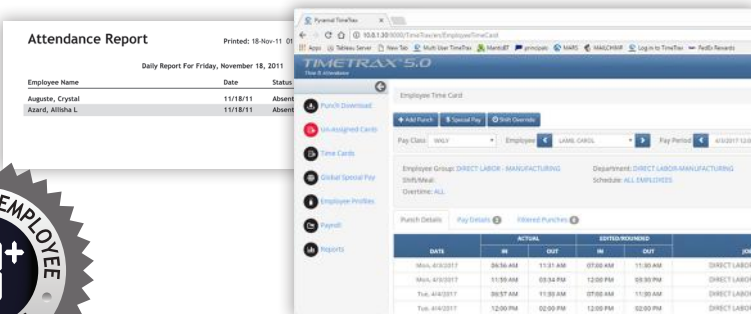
Attendance Report

Printed: 18-Nov-11 01

Daily Report For Friday, November 18, 2011

| Employee Name | Date | Status |
|---|---|---|
| Auguste, Crystal | 11/18/11 | Absent |
| Azard, Allisha L | 11/18/11 | Absent |

EMPLOYEE

Pyramid TimeTrax

10.0.1.30:8080/TimeTrax/en/Employee/TimeCard

Apps Tableau Server New Tab Multi User TimeTrax MantisBT principals MARS MAILCHIMP Log in to TimeTrax FedEx Rewards

TIMETRAX 5.0

Time & Attendance

Punch Download

Un-Assigned Cards

Time Cards

Global Special Pay

Employee Profiles

Payroll

Reports

Employee Time Card

+ Add Punch $ Special Pay Shift Override

Pay Class: WKLY Employee LAMB, CAROL Pay Period 4/3/2017 12:0

Employee Group: DIRECT LABOR - MANUFACTURING
Shift/Meal:
Overtime: ALL

Department: DIRECT LABOR-MANUFACTURING
Schedule: ALL EMPLOYEES

Punch Details Pay Details Filtered Punches

| DATE | ACTUAL IN | ACTUAL OUT | EDITED/ROUNDED IN | EDITED/ROUNDED OUT | JOB |
|---|---|---|---|---|---|
| Mon, 4/3/2017 | 06:56 AM | 11:31 AM | 07:00 AM | 11:30 AM | DIRECT LABOR |
| Mon, 4/3/2017 | 11:59 AM | 03:34 PM | 12:00 PM | 03:30 PM | DIRECT LABOR |
| Tue, 4/4/2017 | 06:57 AM | 11:30 AM | 07:00 AM | 11:30 AM | DIRECT LABOR |
| Tue, 4/4/2017 | 12:00 PM | 02:00 PM | 12:00 PM | 02:00 PM | DIRECT LABOR |